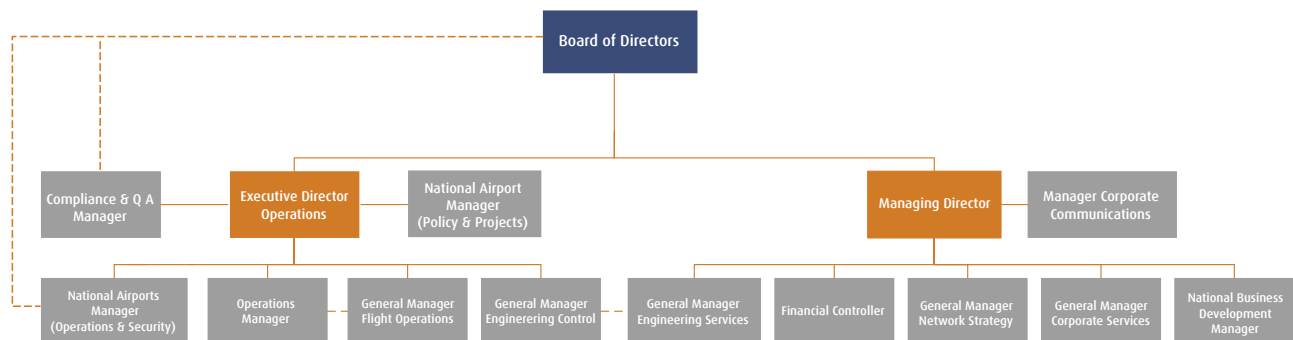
Board of Directors

Compliance & Q A Manager

Executive Director Operations

National Airport Manager (Policy & Projects)

Managing Director

Manager Corporate Communications

National Airports Manager (Operations & Security)

Operations Manager

General Manager Flight Operations

General Manager Engirnering Control

General Manager Engineering Services

Financial Controller

General Manager Network Strategy

General Manager Corporate Services

National Business Development Manager